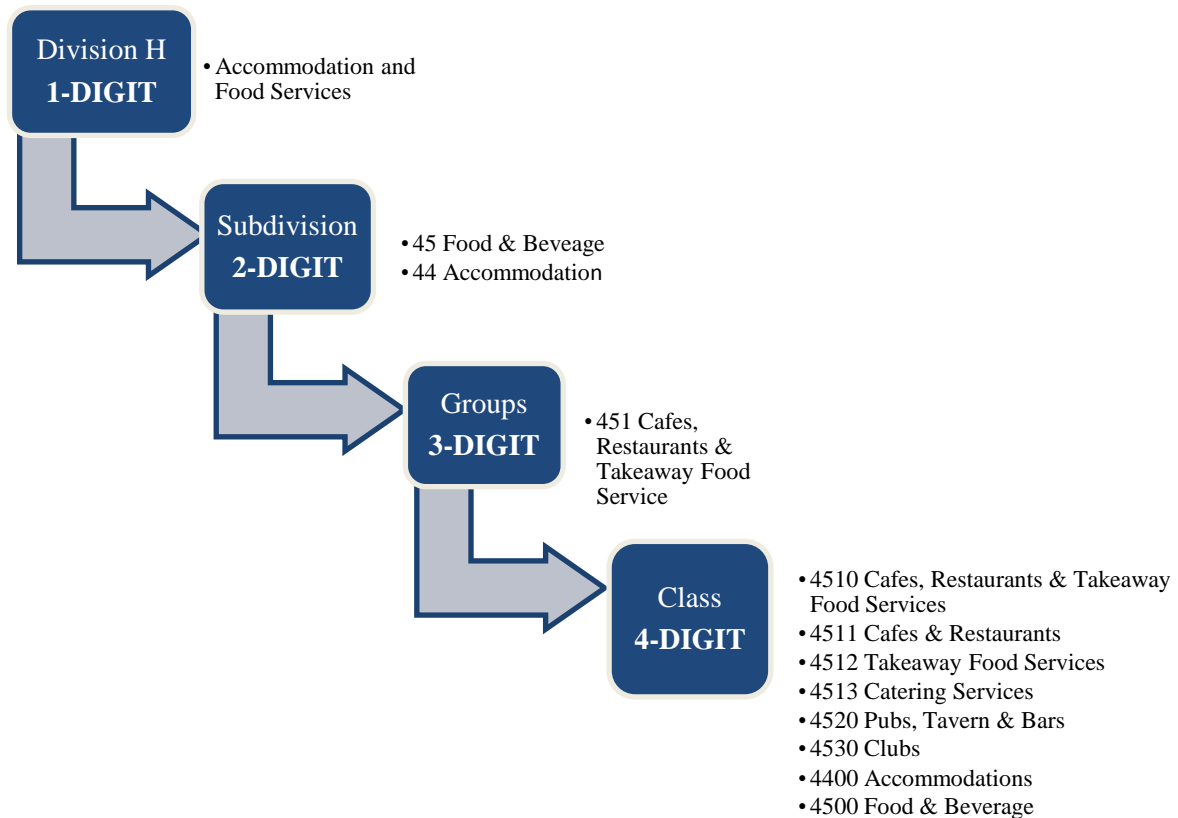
Division H
1-DIGIT

• Accommodation and Food Services

Subdivision
2-DIGIT

• 45 Food & Beveage
• 44 Accommodation

Groups
3-DIGIT

• 451 Cafes, Restaurants & Takeaway Food Service

Class
4-DIGIT

• 4510 Cafes, Restaurants & Takeaway Food Services
• 4511 Cafes & Restaurants
• 4512 Takeaway Food Services
• 4513 Catering Services
• 4520 Pubs, Tavern & Bars
• 4530 Clubs
• 4400 Accommodations
• 4500 Food & Beverage